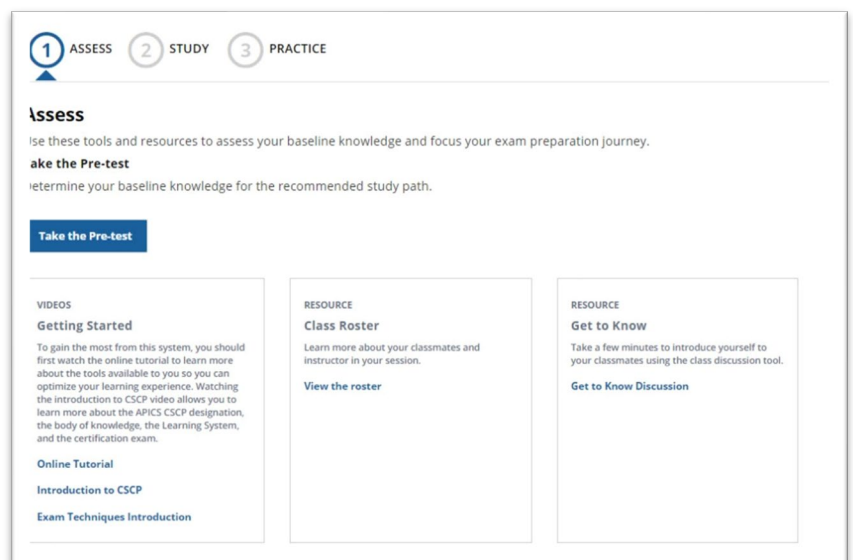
1 ASSESS 2 STUDY 3 PRACTICE

ssess

se these tools and resources to assess your baseline knowledge and focus your exam preparation journey.

ake the Pre-test

etermine your baseline knowledge for the recommended study path.

Take the Pre-test

VIDEOS

Getting Started

To gain the most from this system, you should first watch the online tutorial to learn more about the tools available to you so you can optimize your learning experience. Watching the introduction to CSCP video allows you to learn more about the APICS CSCP designation, the body of knowledge, the Learning System, and the certification exam.

Online Tutorial

Introduction to CSCP

Exam Techniques Introduction

RESOURCE

Class Roster

Learn more about your classmates and instructor in your session.

View the roster

RESOURCE

Get to Know

Take a few minutes to introduce yourself to your classmates using the class discussion tool.

Get to Know Discussion